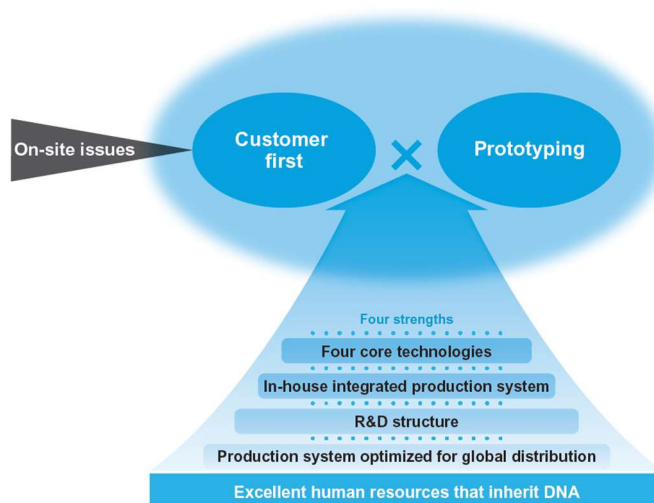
On-site issues

Customer first

×

Prototyping

Four strengths

Four core technologies

In-house integrated production system

R&D structure

Production system optimized for global distribution

Excellent human resources that inherit DNA